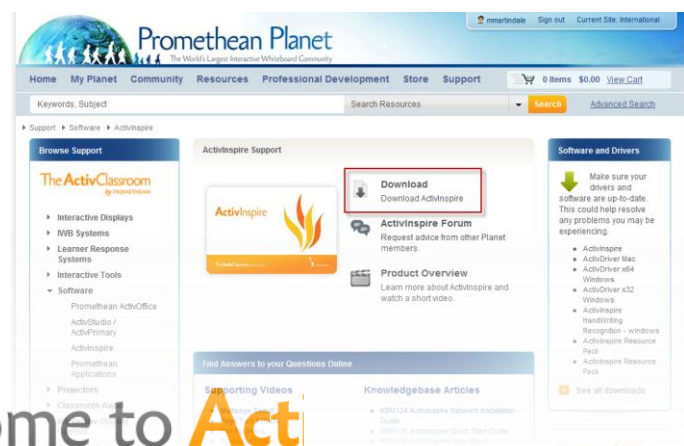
mmartindale Sign out Current Site: International

Promethean Planet
The World's Largest Interactive Whiteboard Community

Home My Planet Community Resources Professional Development Store Support 0 Items $0.00 View Cart

Keywords, Subject Search Resources Search Advanced Search

Support ▸ Software ▸ ActivInspire

Browse Support

The ActivClassroom by PROMETHEAN

Interactive Displays
IWB Systems
Learner Response Systems
Interactive Tools
Software
Promethean ActivOffice
ActivStudio / ActivPrimary
ActivInspire
Promethean Applications
Projectors
Classroom Aud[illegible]

ActivInspire Support

ActivInspire

Download
Download ActivInspire

ActivInspire Forum
Request advice from other Planet members.

Product Overview
Learn more about ActivInspire and watch a short video.

Find Answers to your Questions Online

Supporting Videos

Knowledgebase Articles
KBM134 ActivInspire Network Installation Guide
KBM136 ActivInspire Quick Start Guide
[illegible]

Software and Drivers

Make sure your drivers and software are up-to-date. This could help resolve any problems you may be experiencing.

ActivInspire
ActivDriver Mac
ActivDriver x64 Windows
ActivDriver x32 Windows
ActivInspire Handwriting Recognition - windows
ActivInspire Resource Pack
ActivInspire Resource Pack

See all downloads

ome to Act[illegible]